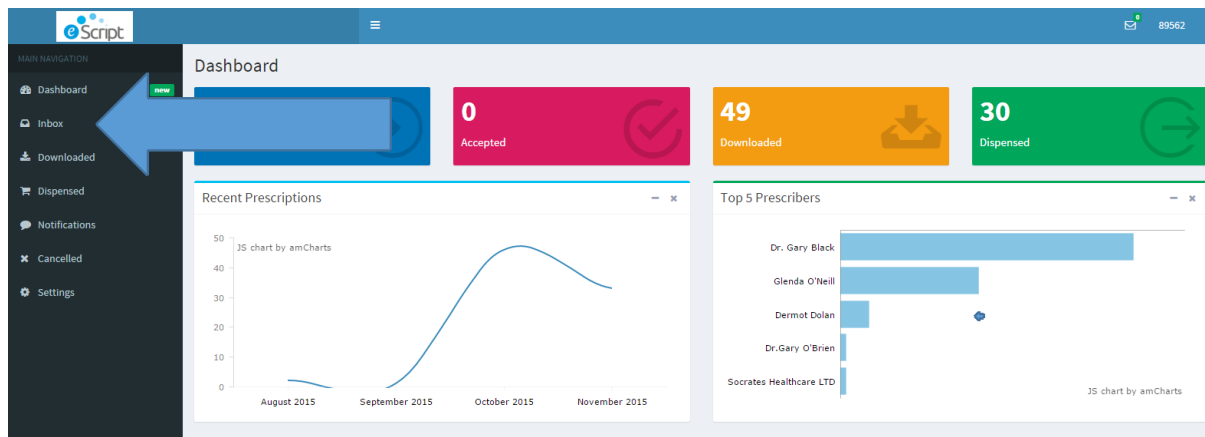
eScript

0 89562

MAIN NAVIGATION

Dashboard new

Inbox

Downloaded

Dispensed

Notifications

Cancelled

Settings

Dashboard

0
Accepted

49
Downloaded

30
Dispensed

Recent Prescriptions – ×

JS chart by amCharts

50
40
30
20
10
0

August 2015 September 2015 October 2015 November 2015

Top 5 Prescribers – ×

Dr. Gary Black
Glenda O'Neill
Dermot Dolan
Dr.Gary O'Brien
Socrates Healthcare LTD

JS chart by amCharts